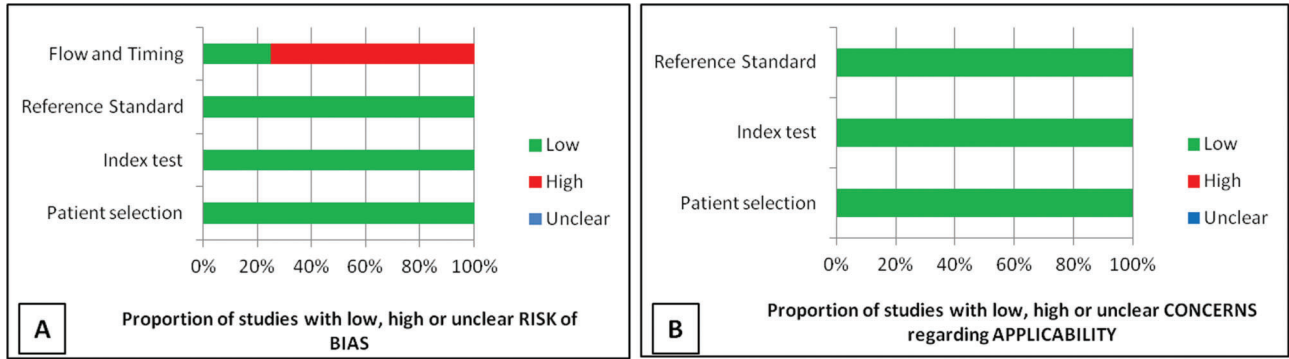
Flow and Timing

Reference Standard

Index test

Patient selection

0% 20% 40% 60% 80% 100%

Low
High
Unclear

A

Proportion of studies with low, high or unclear RISK of BIAS

Reference Standard

Index test

Patient selection

0% 20% 40% 60% 80% 100%

Low
High
Unclear

B

Proportion of studies with low, high or unclear CONCERNS regarding APPLICABILITY